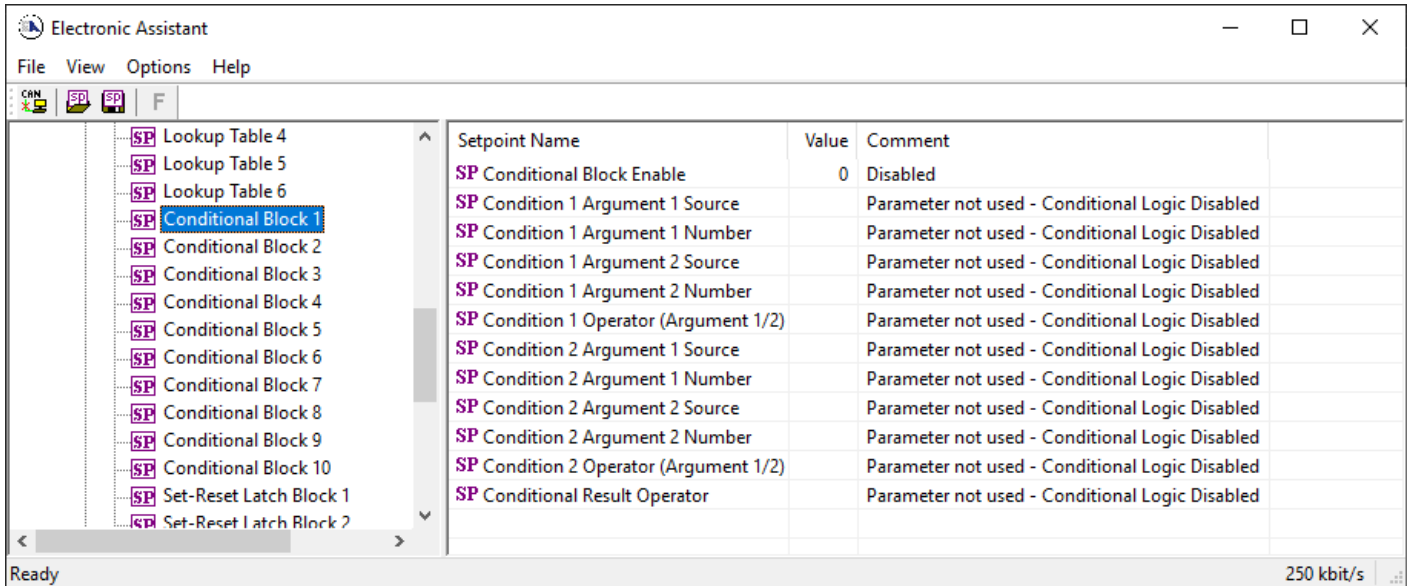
Electronic Assistant

File View Options Help

F

SP Lookup Table 4
SP Lookup Table 5
SP Lookup Table 6
SP Conditional Block 1
SP Conditional Block 2
SP Conditional Block 3
SP Conditional Block 4
SP Conditional Block 5
SP Conditional Block 6
SP Conditional Block 7
SP Conditional Block 8
SP Conditional Block 9
SP Conditional Block 10
SP Set-Reset Latch Block 1
SP Set-Reset Latch Block 2

| Setpoint Name | Value | Comment |
|---|---|---|
| SP Conditional Block Enable | 0 | Disabled |
| SP Condition 1 Argument 1 Source | | Parameter not used - Conditional Logic Disabled |
| SP Condition 1 Argument 1 Number | | Parameter not used - Conditional Logic Disabled |
| SP Condition 1 Argument 2 Source | | Parameter not used - Conditional Logic Disabled |
| SP Condition 1 Argument 2 Number | | Parameter not used - Conditional Logic Disabled |
| SP Condition 1 Operator (Argument 1/2) | | Parameter not used - Conditional Logic Disabled |
| SP Condition 2 Argument 1 Source | | Parameter not used - Conditional Logic Disabled |
| SP Condition 2 Argument 1 Number | | Parameter not used - Conditional Logic Disabled |
| SP Condition 2 Argument 2 Source | | Parameter not used - Conditional Logic Disabled |
| SP Condition 2 Argument 2 Number | | Parameter not used - Conditional Logic Disabled |
| SP Condition 2 Operator (Argument 1/2) | | Parameter not used - Conditional Logic Disabled |
| SP Conditional Result Operator | | Parameter not used - Conditional Logic Disabled |

Ready 250 kbit/s